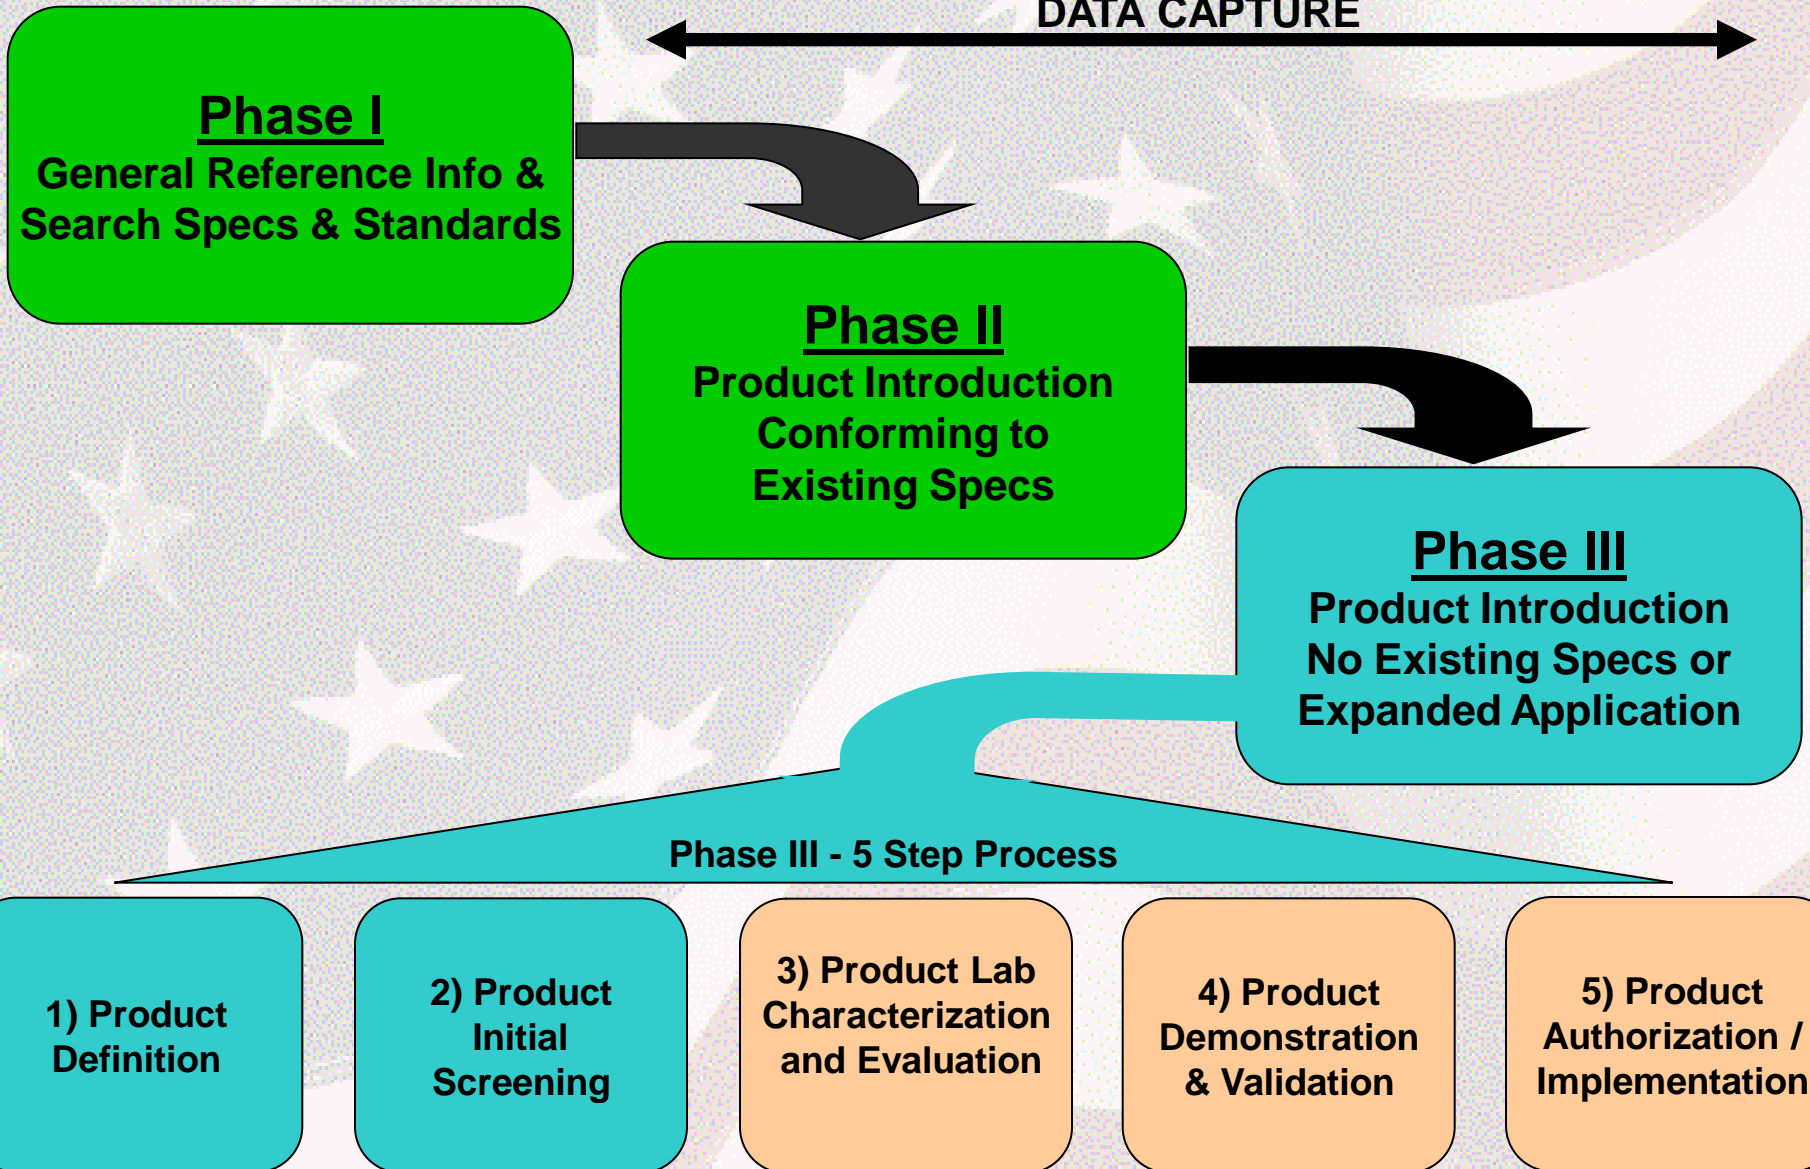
DATA CAPTURE

Phase I
General Reference Info & Search Specs & Standards

Phase II
Product Introduction Conforming to Existing Specs

Phase III
Product Introduction No Existing Specs or Expanded Application

Phase III - 5 Step Process

1) Product Definition

2) Product Initial Screening

3) Product Lab Characterization and Evaluation

4) Product Demonstration & Validation

5) Product Authorization / Implementation